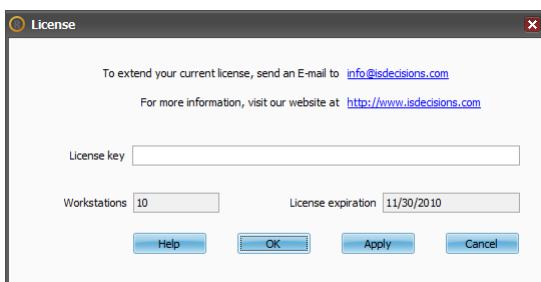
License

To extend your current license, send an E-mail to info@isdecisions.com

For more information, visit our website at http://www.isdecisions.com

License key

Workstations 10

License expiration 11/30/2010

Help OK Apply Cancel